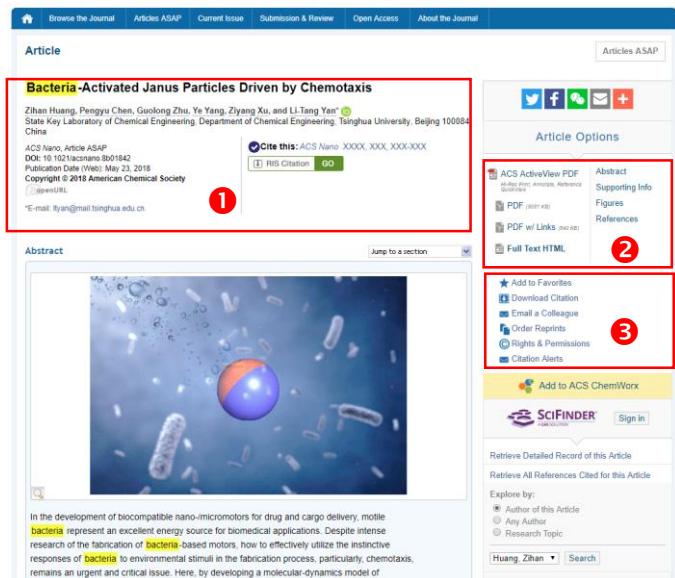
Browse the Journal | Articles ASAP | Current Issue | Submission & Review | Open Access | About the Journal

Article

Articles ASAP

Bacteria-Activated Janus Particles Driven by Chemotaxis

Zihan Huang, Pengyu Chen, Guolong Zhu, Ye Yang, Ziyang Xu, and Li-Tang Yan*
State Key Laboratory of Chemical Engineering, Department of Chemical Engineering, Tsinghua University, Beijing 100084, China

ACS Nano, Article ASAP
DOI: 10.1021/acsnano.8b01842
Publication Date (Web): May 23, 2018
Copyright © 2018 American Chemical Society

OpenURL

*E-mail: ltyan@mail.tsinghua.edu.cn.

Cite this: ACS Nano XXXX, XXX, XXX-XXX

RIS Citation GO

1

Article Options

ACS ActiveView PDF
Hi-Res Print, Annotate, Reference QuickView

PDF (3697 KB)

PDF w/ Links (842 KB)

Full Text HTML

Abstract
Supporting Info
Figures
References

2

Add to Favorites
Download Citation
Email a Colleague
Order Reprints
Rights & Permissions
Citation Alerts

3

Add to ACS ChemWorx

SciFinder
Sign in

Retrieve Detailed Record of this Article
Retrieve All References Cited for this Article

Explore by:
Author of this Article
Any Author
Research Topic

Huang, Zihan
Search

Abstract

Jump to a section

In the development of biocompatible nano-/micromotors for drug and cargo delivery, motile bacteria represent an excellent energy source for biomedical applications. Despite intense research of the fabrication of bacteria-based motors, how to effectively utilize the instinctive responses of bacteria to environmental stimuli in the fabrication process, particularly, chemotaxis, remains an urgent and critical issue. Here, by developing a molecular-dynamics model of